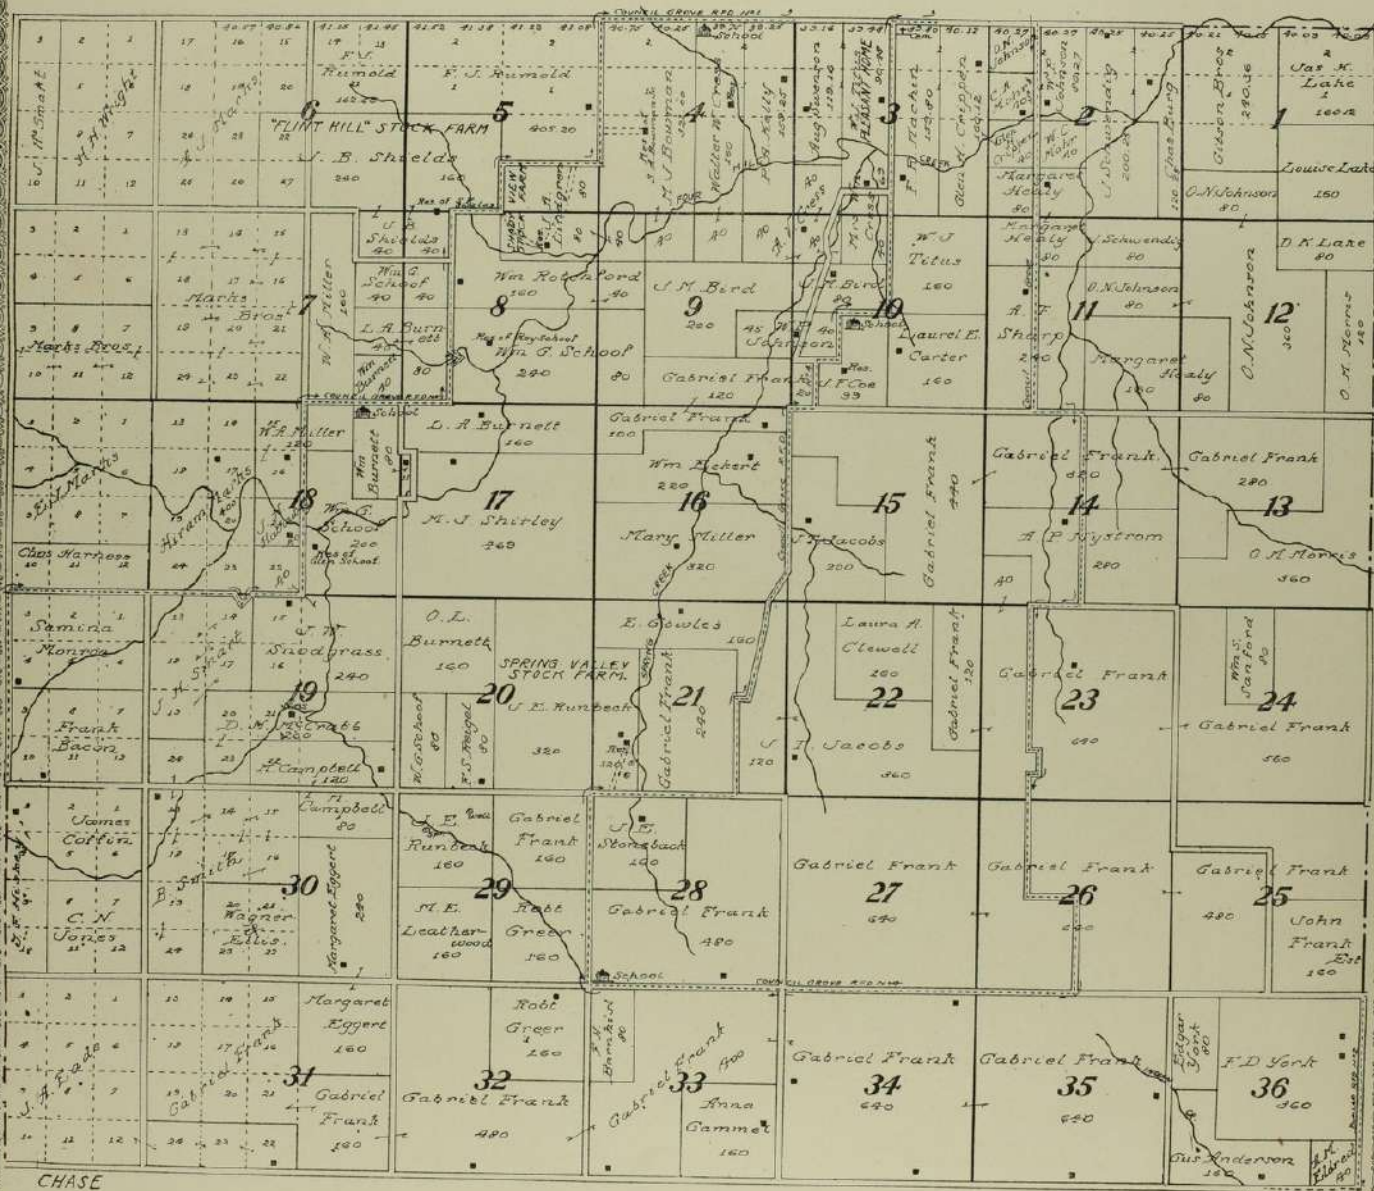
COUNCIL GROVE R.F.D. No. 1

F. J. Rumold
F. J. Rumold
6
5
"FLINT HILL" STOCK FARM
J. B. Shields
240
160
405.20
School
4
Walter W. Creek
M. J. Bowman
S. J. Bowman
P. S. Kelly
Aug Swenson
PLEASANT HOME
3
F. H. Hachen
Glen A. Crippen
Margaret Healy
2
J. Schwendig
Chas Burg
Gibson Bros
280.36
1
Jas. H. Lake
160
Louise Lake
160
O. N. Johnson
80
D. K. Lake
80
J. McSmart
H. H. Wright
J. J. Marks
SHADY VIEW FARM
J. B. Shields
40
40
Wm G. School
40
40
Marks Bros
7
W. A. Miller
160
L. A. Burn
Wm Burnett
80
Marks Bros.
Wm Rotchford
160
8
Wm G. School
240
J. M. Bird
9
200
W. P. Johnson
45
40
J. M. Bird
10
School
Gabriel Frank
120
J. F. Coe
39
W. J. Titus
160
Laurel E. Carter
160
Margaret Healy
80
J. Schwendig
O. N. Johnson
80
A. F. Sharp
240
11
Margaret Healy
160
80
O. N. Johnson
12
O. M. Morris
160
W. A. Miller
120
School
Wm Burnett
L. A. Burnett
160
17
M. J. Shirley
469
Gabriel Frank
160
Wm Eckert
220
16
Mary Miller
320
J. T. Jacobs
200
15
Gabriel Frank
440
Gabriel Frank
680
14
A. P. Nystrom
280
Gabriel Frank
280
13
O. M. Morris
360
E. H. Marks
Hiram Marks
18
Wm G. School
200
Glen School
Chas Harness
Samina Monroe
J. W. Snodgrass
240
19
D. H. McCrabb
280
H. Campbell
120
Frank Bacon
O. L. Burnett
160
SPRING VALLEY STOCK FARM.
20
J. E. Runbeck
320
Wm G. School
F. S. Helgel
80
E. Cowles
160
Gabriel Frank
21
240
SPRING CREEK
120
Laura A. Clewell
260
22
Gabriel Frank
320
J. T. Jacobs
360
Gabriel Frank
23
640
Wm S. Sanford
80
24
Gabriel Frank
560
James Coffin
C. N. Jones
B. Smith
30
Wagner Ellis
Campbell
80
Margaret Eggert
280
J. E. Runbeck
160
Gabriel Frank
160
29
M. E. Leatherwood
160
Robt Greer
160
J. E. Stoneback
160
28
Gabriel Frank
480
School
COUNCIL GROVE R.F.D. No. 4
Gabriel Frank
27
640
Gabriel Frank
26
640
Gabriel Frank
480
25
John Frank Est
160
J. A. Eade
Gabriel Frank
31
Margaret Eggert
160
Gabriel Frank
160
Robt Greer
160
32
Gabriel Frank
480
F. H. Bankard
80
Gabriel Frank
33
400
Anna Gammel
160
Gabriel Frank
34
640
Gabriel Frank
35
640
Edgar York
80
F. D. York
36
360
Gus Anderson
160
A. H. Eldred
80
CHASE